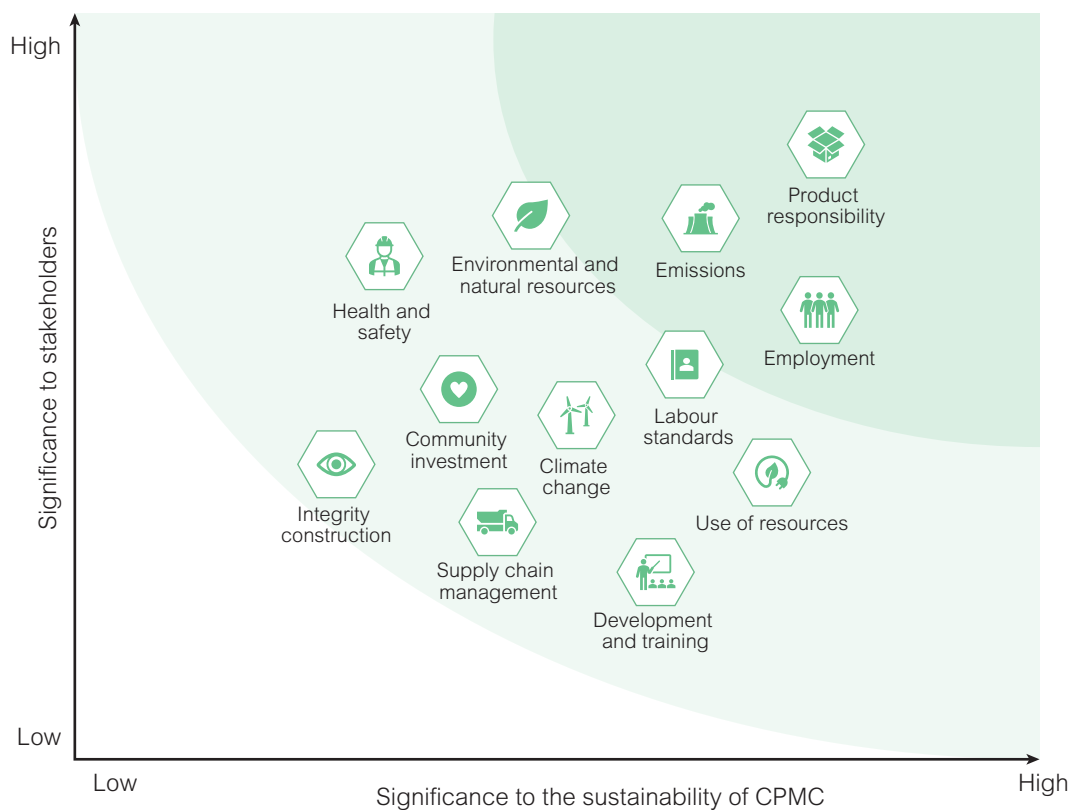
High

Significance to stakeholders

Low

Product responsibility

Environmental and natural resources

Emissions

Health and safety

Employment

Community investment

Labour standards

Climate change

Integrity construction

Use of resources

Supply chain management

Development and training

Low

Significance to the sustainability of CPMC

High